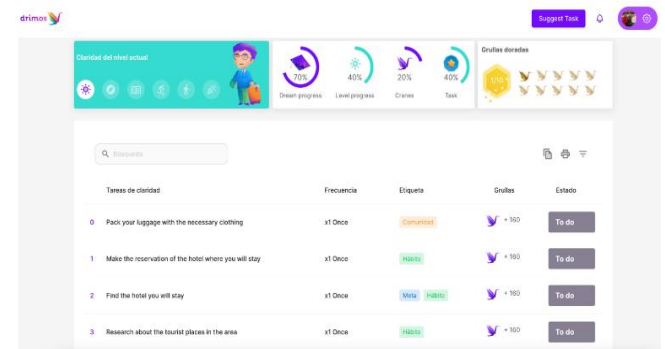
drimos

Suggest Task

Claridad del nivel actual

70%
Dream progress

40%
Level progress

20%
Cranes

40%
Task

Grullas doradas

170

Búsqueda

| | Tareas de claridad | Frecuencia | Etiqueta | Grullas | Estado |
|---|---|---|---|---|---|
| 0 | Pack your luggage with the necessary clothing | x1 Once | Comunidad | + 160 | To do |
| 1 | Make the reservation of the hotel where you will stay | x1 Once | Hábito | + 160 | To do |
| 2 | Find the hotel you will stay | x1 Once | Meta Hábito | + 160 | To do |
| 3 | Research about the tourist places in the area | x1 Once | Hábito | + 160 | To do |